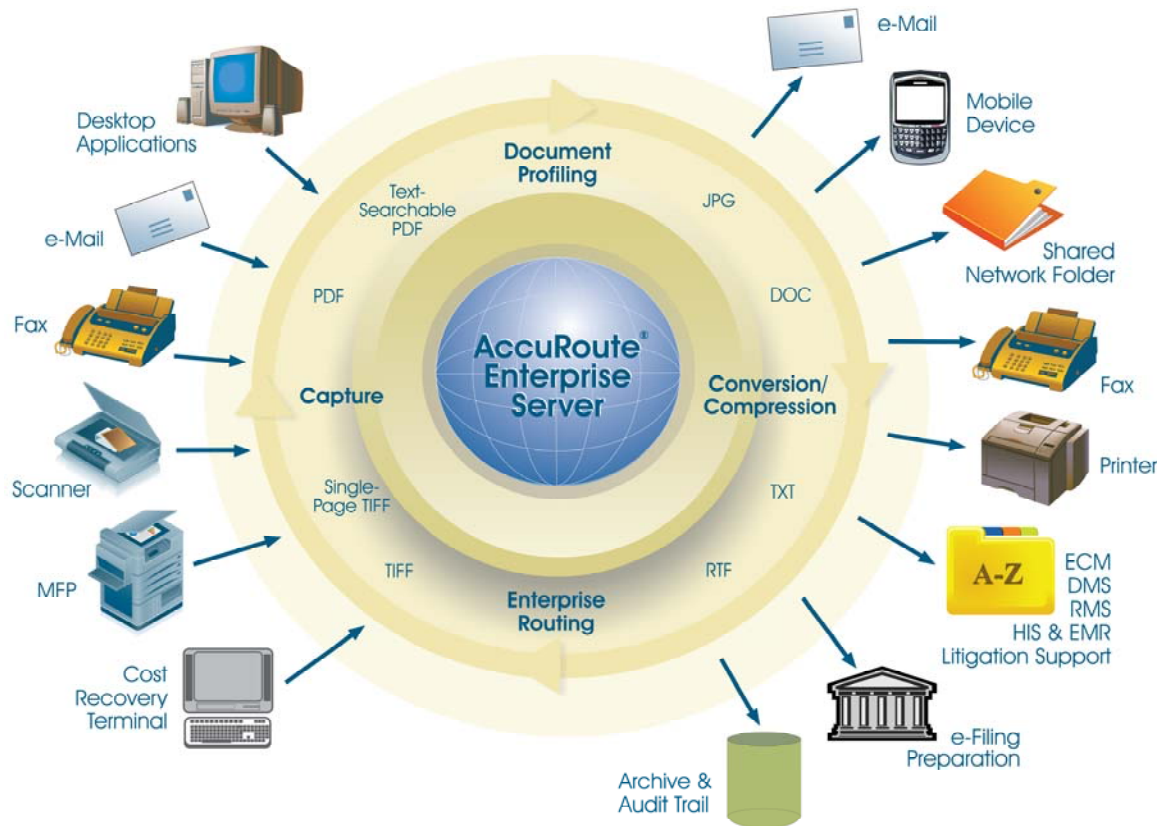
Desktop Applications

e-Mail

Fax

Scanner

MFP

Cost Recovery Terminal

Document Profiling

Text-Searchable PDF

JPG

PDF

DOC

AccuRoute® Enterprise Server

Capture

Conversion/ Compression

Single-Page TIFF

TXT

TIFF

RTF

Enterprise Routing

e-Mail

Mobile Device

Shared Network Folder

Fax

Printer

A-Z

ECM
DMS
RMS
HIS & EMR
Litigation Support

e-Filing Preparation

Archive & Audit Trail